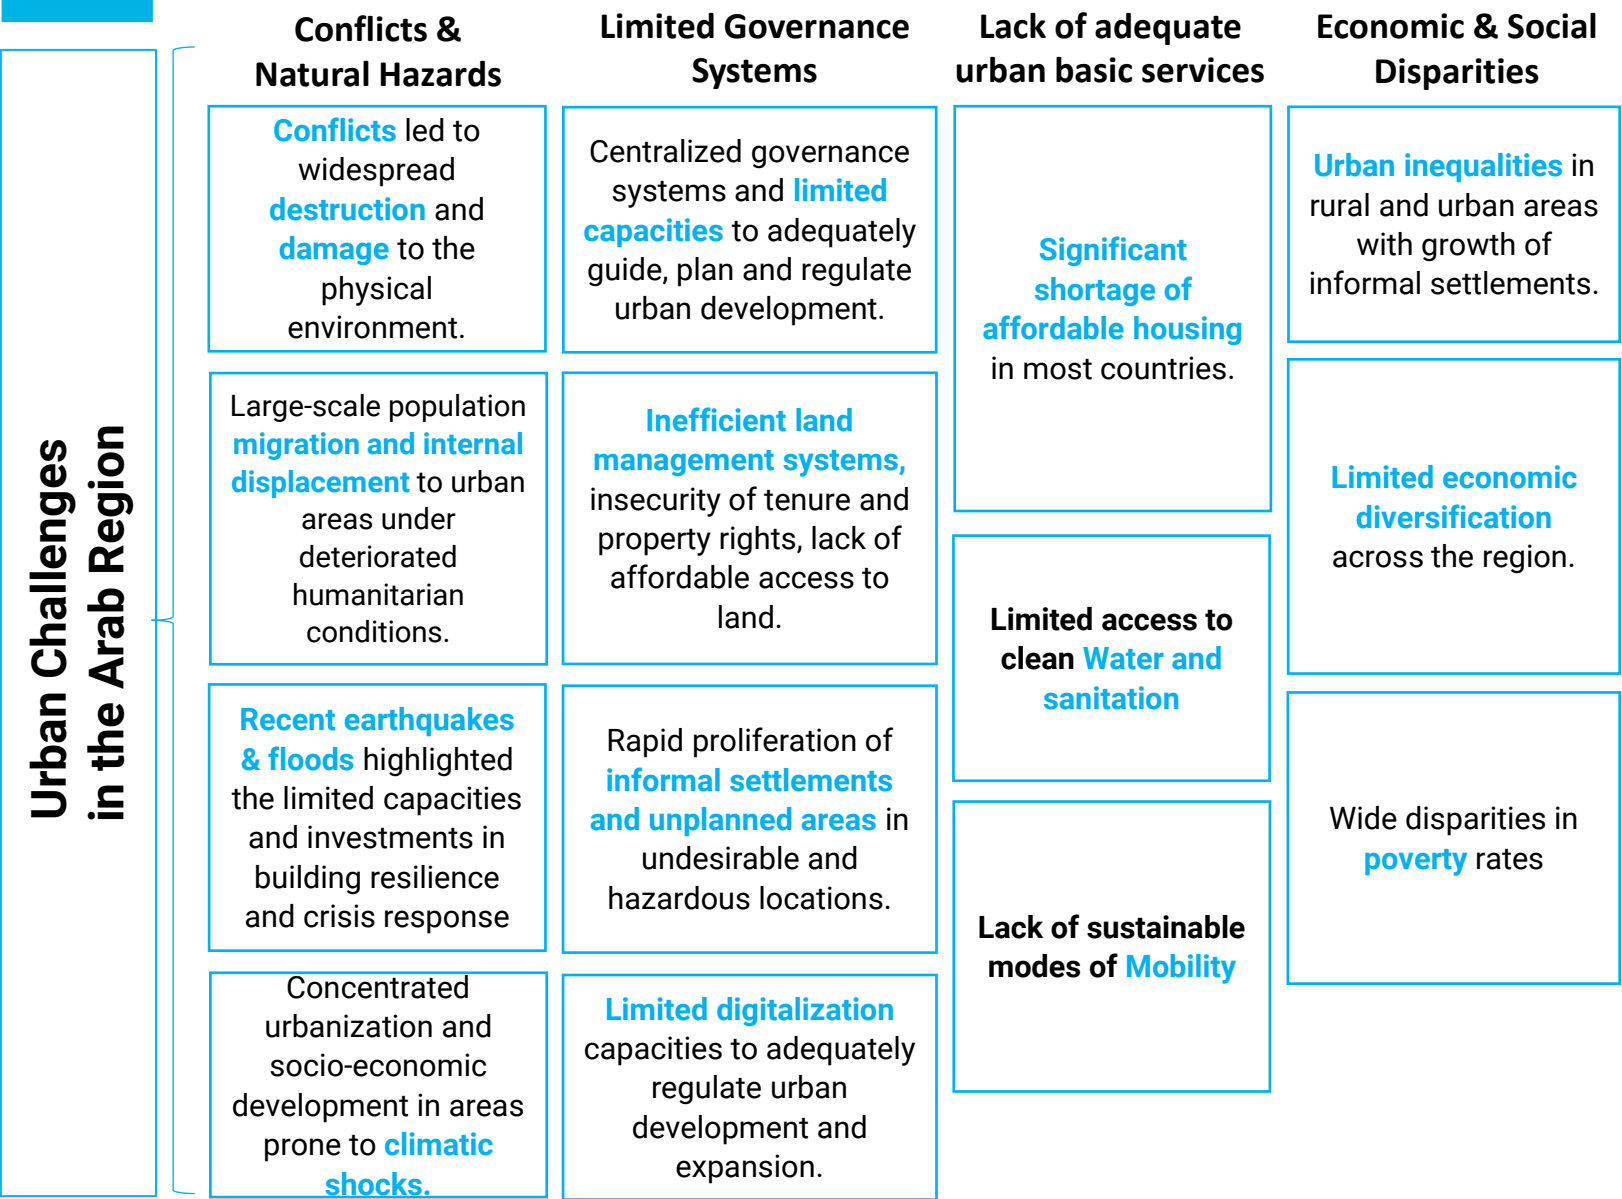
Urban Challenges in the Arab Region

Conflicts & Natural Hazards

Conflicts led to widespread destruction and damage to the physical environment.

Large-scale population migration and internal displacement to urban areas under deteriorated humanitarian conditions.

Recent earthquakes & floods highlighted the limited capacities and investments in building resilience and crisis response

Concentrated urbanization and socio-economic development in areas prone to climatic shocks.

Limited Governance Systems

Centralized governance systems and limited capacities to adequately guide, plan and regulate urban development.

Inefficient land management systems, insecurity of tenure and property rights, lack of affordable access to land.

Rapid proliferation of informal settlements and unplanned areas in undesirable and hazardous locations.

Limited digitalization capacities to adequately regulate urban development and expansion.

Lack of adequate urban basic services

Significant shortage of affordable housing in most countries.

Limited access to clean Water and sanitation

Lack of sustainable modes of Mobility

Economic & Social Disparities

Urban inequalities in rural and urban areas with growth of informal settlements.

Limited economic diversification across the region.

Wide disparities in poverty rates